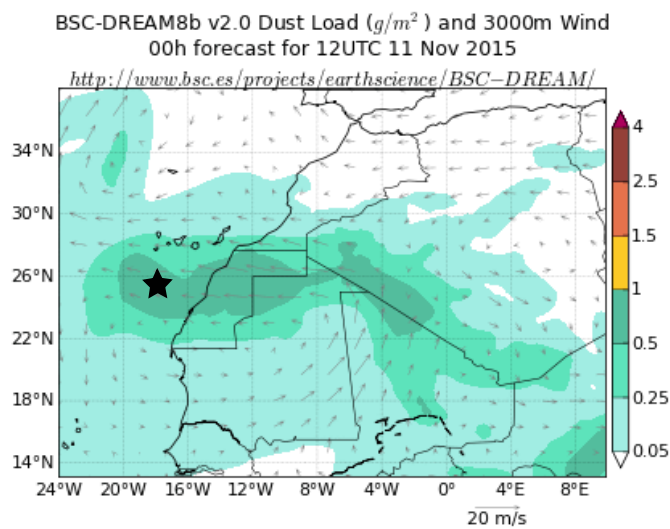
BSC-DREAM8b v2.0 Dust Load ($g/m^2$) and 3000m Wind
00h forecast for 12UTC 11 Nov 2015
http://www.bsc.es/projects/earthscience/BSC−DREAM/

34°N
30°N
26°N
22°N
18°N
14°N

24°W 20°W 16°W 12°W 8°W 4°W 0° 4°E 8°E

20 m/s

4
2.5
1.5
1
0.5
0.25
0.05